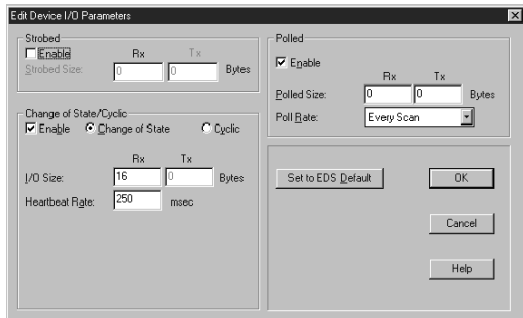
Edit Device I/O Parameters

Strobed
Enable
Rx Tx
Strobed Size: 0 0 Bytes

Polled
Enable
Rx Tx
Polled Size: 0 0 Bytes
Poll Rate: Every Scan

Change of State/Cyclic
Enable Change of State Cyclic
Rx Tx
I/O Size: 16 0 Bytes
Heartbeat Rate: 250 msec

Set to EDS Default
OK
Cancel
Help